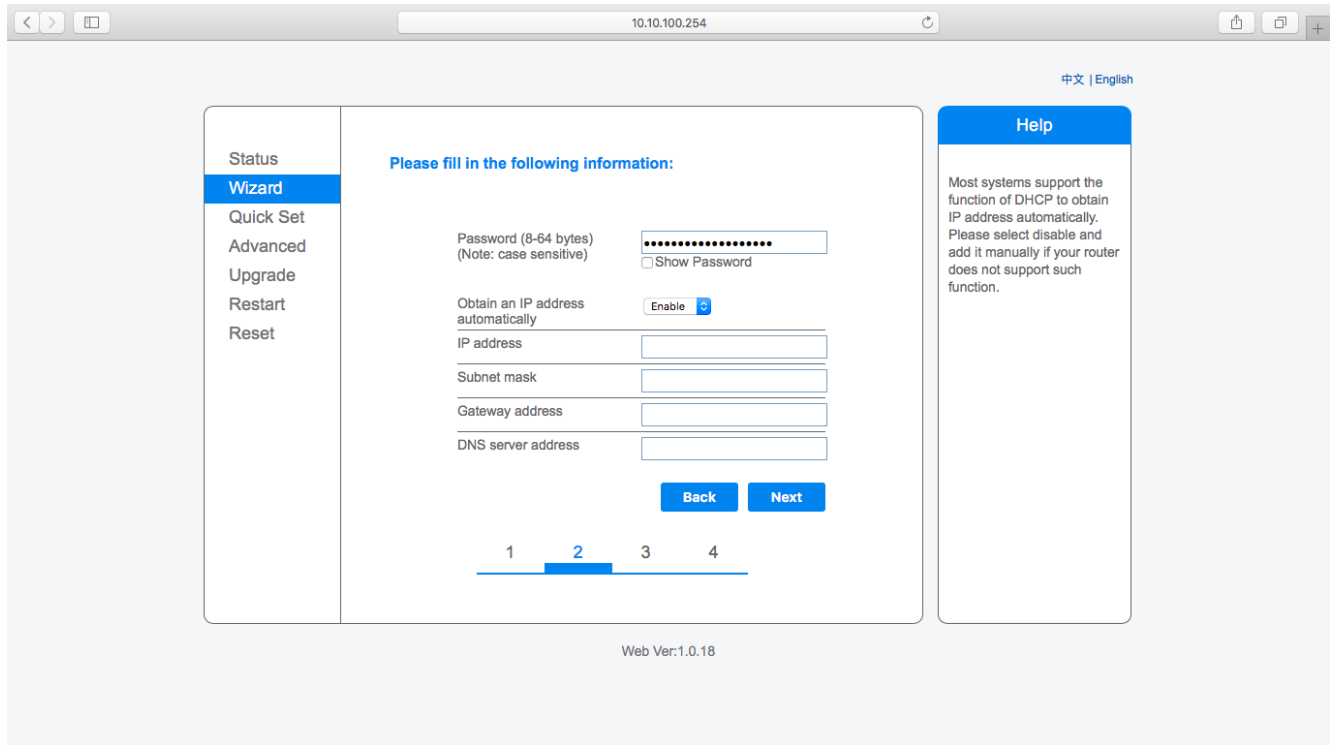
10.10.100.254

中文 | English

Status
Wizard
Quick Set
Advanced
Upgrade
Restart
Reset

Please fill in the following information:

Password (8-64 bytes)
(Note: case sensitive)

••••••••••••••••••

Show Password

Obtain an IP address automatically

Enable

IP address

Subnet mask

Gateway address

DNS server address

Back

Next

1 2 3 4

Help

Most systems support the function of DHCP to obtain IP address automatically. Please select disable and add it manually if your router does not support such function.

Web Ver:1.0.18